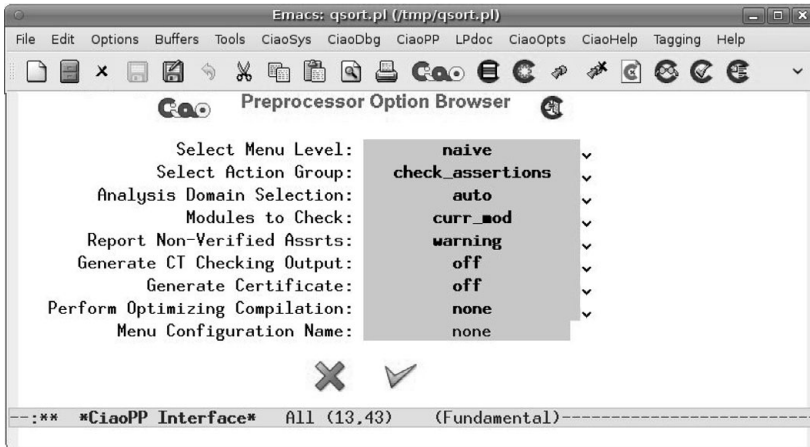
Emacs: qsort.pl (/tmp/qsort.pl)

File Edit Options Buffers Tools CiaoSys CiaoDbg CiaoPP LPdoc CiaoOpts CiaoHelp Tagging Help

Preprocessor Option Browser

| | |
|---|---|
| Select Menu Level: | naive |
| Select Action Group: | check_assertions |
| Analysis Domain Selection: | auto |
| Modules to Check: | curr_mod |
| Report Non-Verified Assrts: | warning |
| Generate CT Checking Output: | off |
| Generate Certificate: | off |
| Perform Optimizing Compilation: | none |
| Menu Configuration Name: | none |

--:** *CiaoPP Interface* All (13,43) (Fundamental)-----------------------